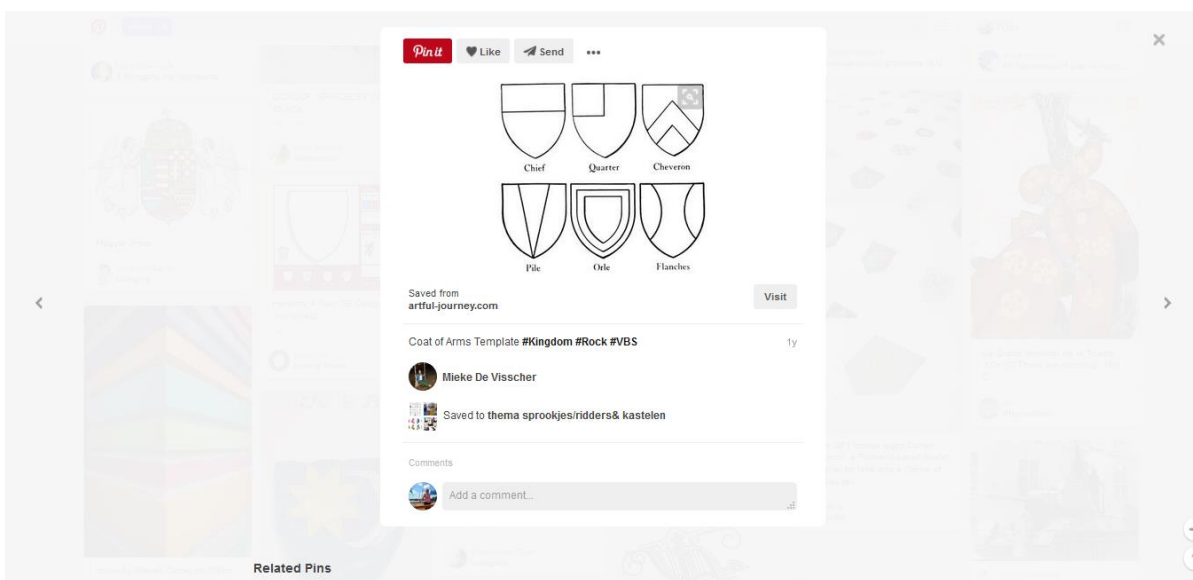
Pin it
Like
Send
•••

Chief
Quarter
Cheveron
Pile
Orle
Flanches

Saved from
artful-journey.com

Visit

Coat of Arms Template #Kingdom #Rock #VBS

1y

Mieke De Visscher

Saved to thema sprookjes/ridders& kastelen

Comments

Add a comment...

Related Pins